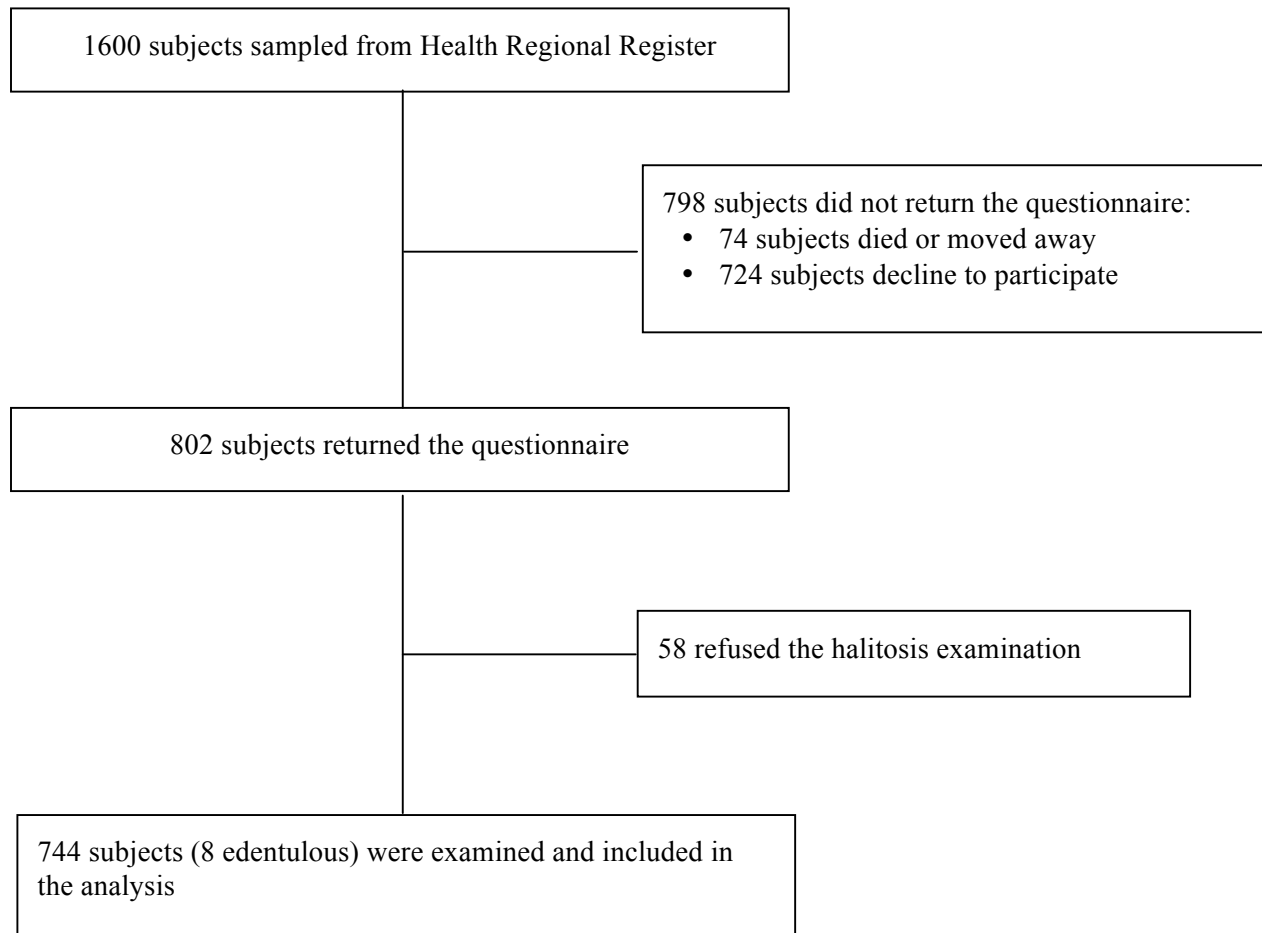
1600 subjects sampled from Health Regional Register

798 subjects did not return the questionnaire:
- 74 subjects died or moved away
- 724 subjects decline to participate

802 subjects returned the questionnaire

58 refused the halitosis examination

744 subjects (8 edentulous) were examined and included in the analysis